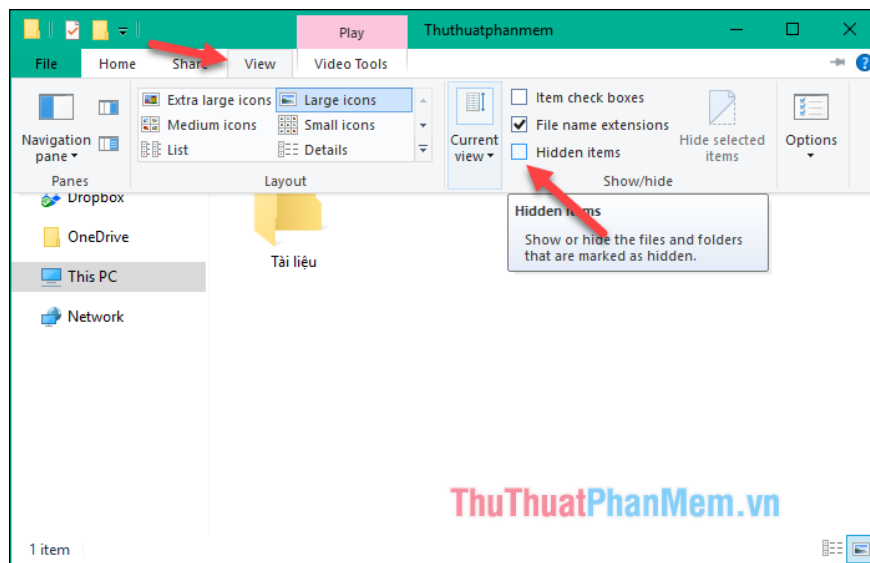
Play
Thuthuatphanmem
File
Home
Share
View
Video Tools
Navigation pane
Extra large icons
Large icons
Medium icons
Small icons
List
Details
Current view
Item check boxes
File name extensions
Hidden items
Hide selected items
Options
Panes
Layout
Show/hide
Dropbox
OneDrive
This PC
Network
Tài liệu
Hidden items
Show or hide the files and folders that are marked as hidden.
ThuThuatPhanMem.vn
1 item